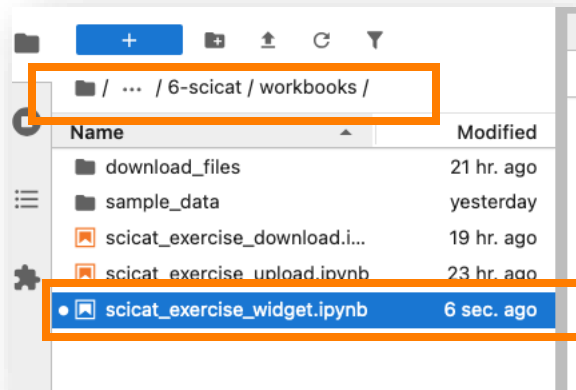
+

/ ··· / 6-scicat / workbooks /

| Name | Modified |
|---|---|
| download_files | 21 hr. ago |
| sample_data | yesterday |
| scicat_exercise_download.i... | 19 hr. ago |
| scicat_exercise_upload.ipynb | 23 hr. ago |
| scicat_exercise_widget.ipynb | 6 sec. ago |